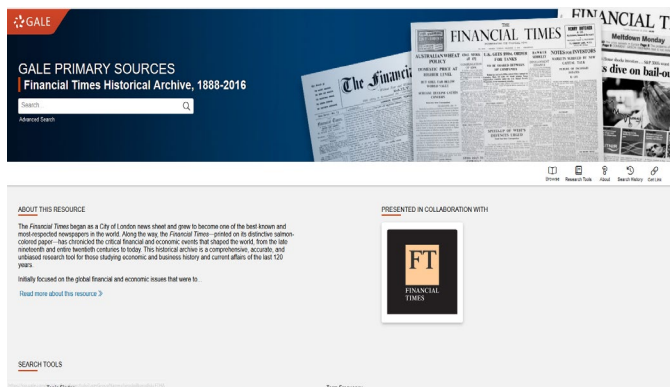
GALE

GALE PRIMARY SOURCES
Financial Times Historical Archive, 1888-2016

Search...
Advanced Search

The Financial
FINANCIAL TIMES
AUSTRALIAN WHEAT POLICY
U.K. GETS 2,500 MILLION
FOR TIMES
NOTES FOR INVESTORS
FINANCIAL T
Meltdown Monday
s dive on bail-ou

Browse Research Tools About Search History Get Link

ABOUT THIS RESOURCE

The Financial Times began as a City of London news sheet and grew to become one of the best-known and most-respected newspapers in the world. Along the way, the Financial Times—printed on its distinctive salmon-colored paper—has chronicled the critical financial and economic events that shaped the world, from the late nineteenth and entire twentieth centuries to today. This historical archive is a comprehensive, accurate, and unbiased research tool for those studying economic and business history and current affairs of the last 120 years.

Initially focused on the global financial and economic issues that were to...

Read more about this resource

PRESENTED IN COLLABORATION WITH

FT
FINANCIAL TIMES

SEARCH TOOLS